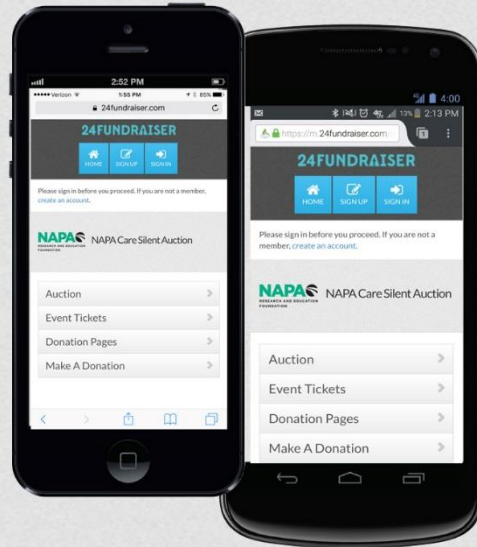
2:52 PM
••••• Verizon
1:55 PM
85%
24fundraiser.com

24FUNDRAISER
HOME
SIGN UP
SIGN IN

Please sign in before you proceed. If you are not a member, create an account.

NAPA RESEARCH AND EDUCATION FOUNDATION NAPA Care Silent Auction

Auction
Event Tickets
Donation Pages
Make A Donation

4:00
13% 2:13 PM
https://m.24fundraiser.com

24FUNDRAISER
HOME
SIGN UP
SIGN IN

Please sign in before you proceed. If you are not a member, create an account.

NAPA RESEARCH AND EDUCATION FOUNDATION NAPA Care Silent Auction

Auction
Event Tickets
Donation Pages
Make A Donation